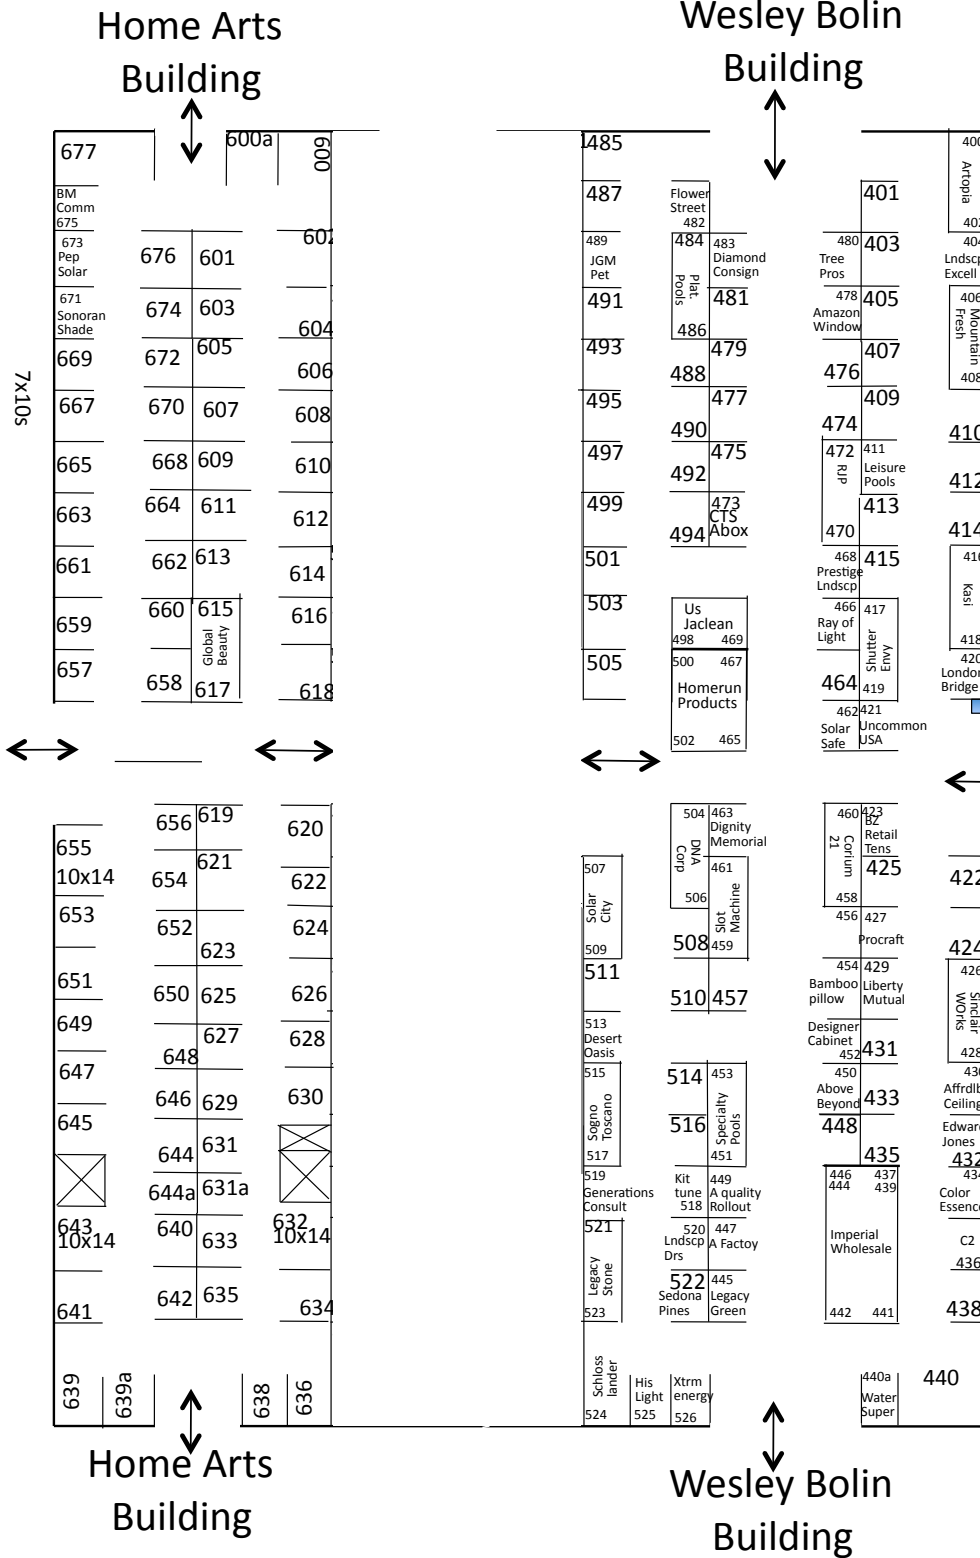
Home Arts Building

Wesley Bolin Building

677
BM Comm 675
673 Pep Solar
671 Sonoran Shade
669
667
665
663
661
659
657
7x10s

676 601
674 603
672 605
670 607
668 609
664 611
662 613
660 615
Global Beauty
658 617

600a
600
602
604
606
608
610
612
614
616
618

655 10x14
653
651
649
647
645
643 10x14
641
639
639a

656 619
654 621
652 623
650 625
648 627
646 629
644 631
644a 631a
640 633
642 635

620
622
624
626
628
630
632 10x14
634
638
636

Home Arts Building

485
487
489 JGM Pet
491
493
495
497
499
501
503
505

Flower Street 482
484 483 Diamond Consign
Plat. Pools
481
486
479
488
477
490
475
492
473 CTS Abox
494
Us Jaclean
498 469
500 467
Homerun Products
502 465

401
480 Tree Pros
403
478 Amazon Window
405
407
476
409
474
472 RJP
411 Leisure Pools
413
470
468 Prestige Lndscp
415
466 Ray of Light
417 Shutter Envy
464
419
462 Solar Safe
421 Uncommon USA

400
Artopia
402
404 Lndscp Excell
406 Mountain Fresh
408
410
412
414
416
Kasi
418
420 London Bridge

504 463 Dignity Memorial
DNA Corp
461
506
Slot Machine
508 459
510 457
514 453
Specialty Pools
516
451
Kit tune 518
449 A quality Rollout
520 Lndscp Drs
447 A Factoy
522 Sedona Pines
445 Legacy Green
His Light 525
Xtrm energy 526

507
Solar City
509
511
513 Desert Oasis
515
Sogno Toscano
517
519 Generations Consult
521
Legacy Stone
523
Schloss lander 524

460 423 BZ Retail Tens
Corium 21
425
458
456 427
Procraft
454 429
Bamboo pillow
Liberty Mutual
Designer Cabinet 452
431
450 Above Beyond
433
448
435
446 444
437 439
Imperial Wholesale
442 441
440a Water Super
440

422
424
426
Sinclair WOrks
428
430 Affrdbl Ceiling
Edward Jones
432
434
Color Essence
C2
436
438

Wesley Bolin Building